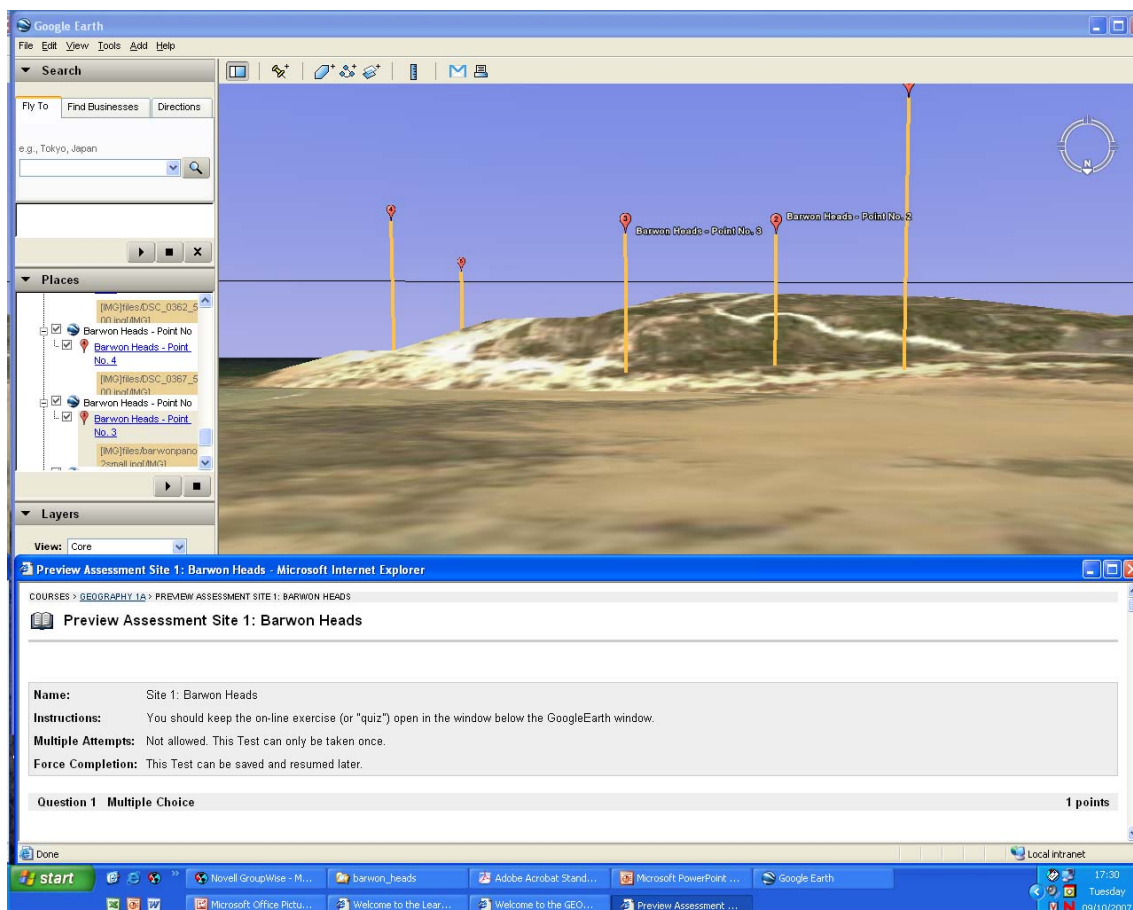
Google Earth
File Edit View Tools Add Help

Search
Fly To | Find Businesses | Directions
e.g., Tokyo, Japan

Places
[IMG]files/DSC_0362_5 00.jpg[/IMG]
Barwon Heads - Point No
Barwon Heads - Point No. 4
[IMG]files/DSC_0367_5 00.jpg[/IMG]
Barwon Heads - Point No
Barwon Heads - Point No. 3
[IMG]files/barwonpano 2small.jpg[/IMG]

Layers
View: Core

N
4
5
3 Barwon Heads - Point No. 3
2 Barwon Heads - Point No. 2

Preview Assessment Site 1: Barwon Heads - Microsoft Internet Explorer

COURSES > GEOGRAPHY 1A > PREVIEW ASSESSMENT SITE 1: BARWON HEADS

Preview Assessment Site 1: Barwon Heads

| Name: | Site 1: Barwon Heads |
|---|---|
| Instructions: | You should keep the on-line exercise (or "quiz") open in the window below the GoogleEarth window. |
| Multiple Attempts: | Not allowed. This Test can only be taken once. |
| Force Completion: | This Test can be saved and resumed later. |

Question 1 Multiple Choice
1 points

Done
Local intranet

start | Novell GroupWise - M... | barwon_heads | Adobe Acrobat Stand... | Microsoft PowerPoint ... | Google Earth
Microsoft Office Pictu... | Welcome to the Lear... | Welcome to the GEO... | Preview Assessment ...
17:30
Tuesday
09/10/2007